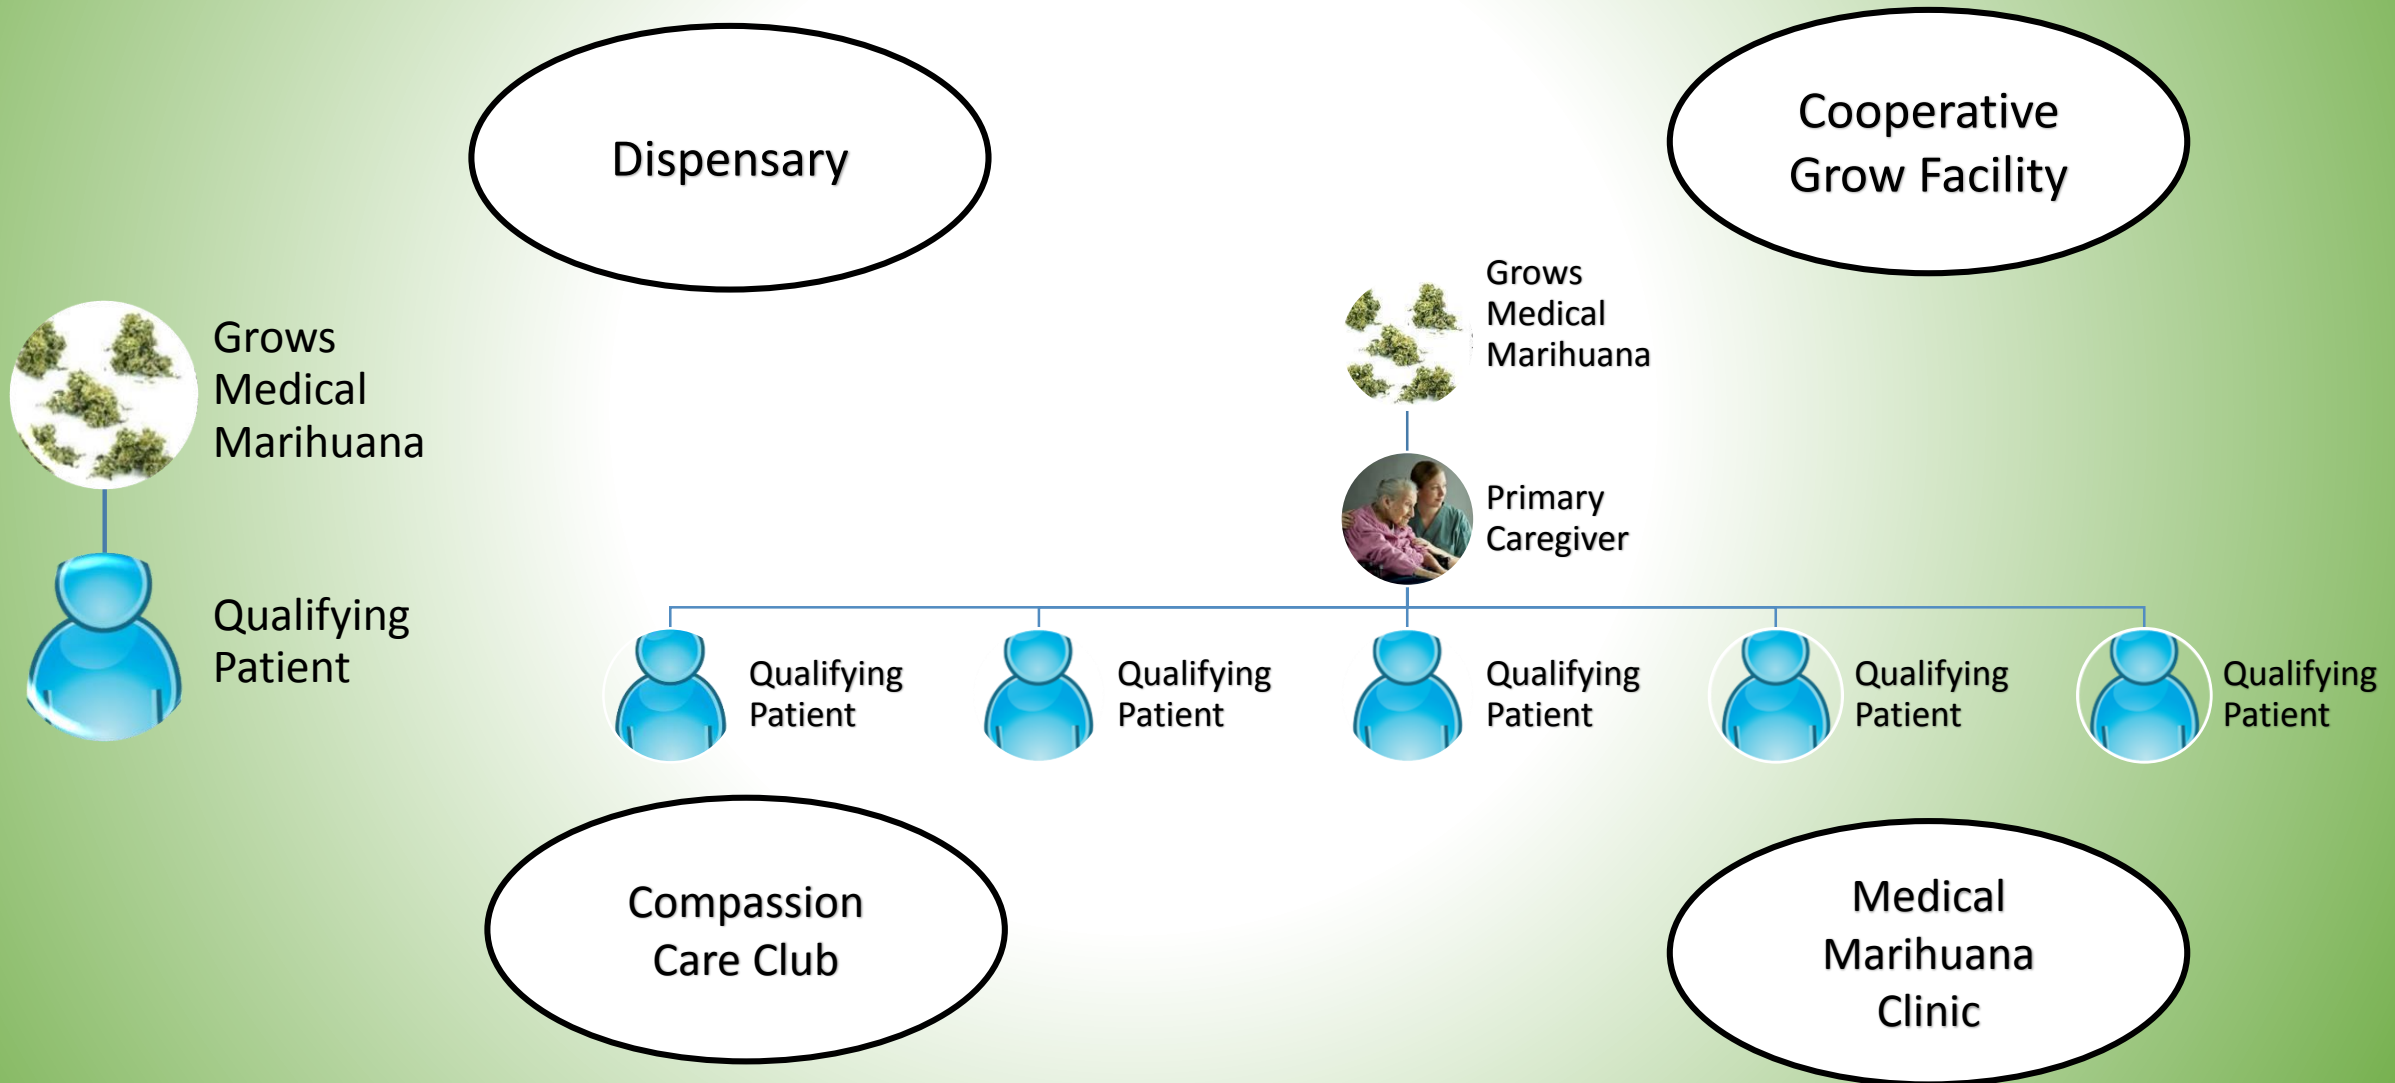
Dispensary

Cooperative Grow Facility

Grows Medical Marihuana

Qualifying Patient

Grows Medical Marihuana

Primary Caregiver

Qualifying Patient

Qualifying Patient

Qualifying Patient

Qualifying Patient

Qualifying Patient

Compassion Care Club

Medical Marihuana Clinic